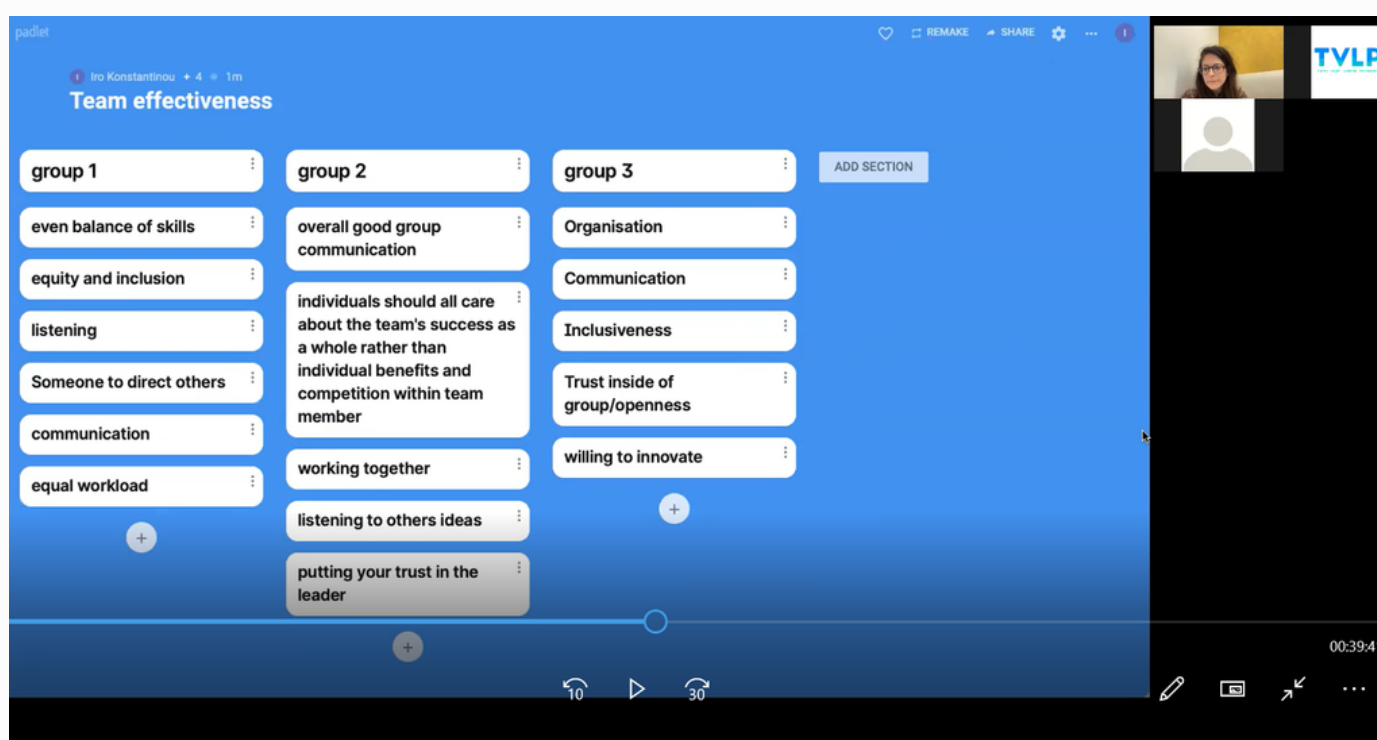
padlet

REMAKE SHARE

Iro Konstantinou + 4 1m

Team effectiveness

group 1

even balance of skills

equity and inclusion

listening

Someone to direct others

communication

equal workload

group 2

overall good group communication

individuals should all care about the team's success as a whole rather than individual benefits and competition within team member

working together

listening to others ideas

putting your trust in the leader

group 3

Organisation

Communication

Inclusiveness

Trust inside of group/openness

willing to innovate

ADD SECTION

TVLP

00:39:4

10

30